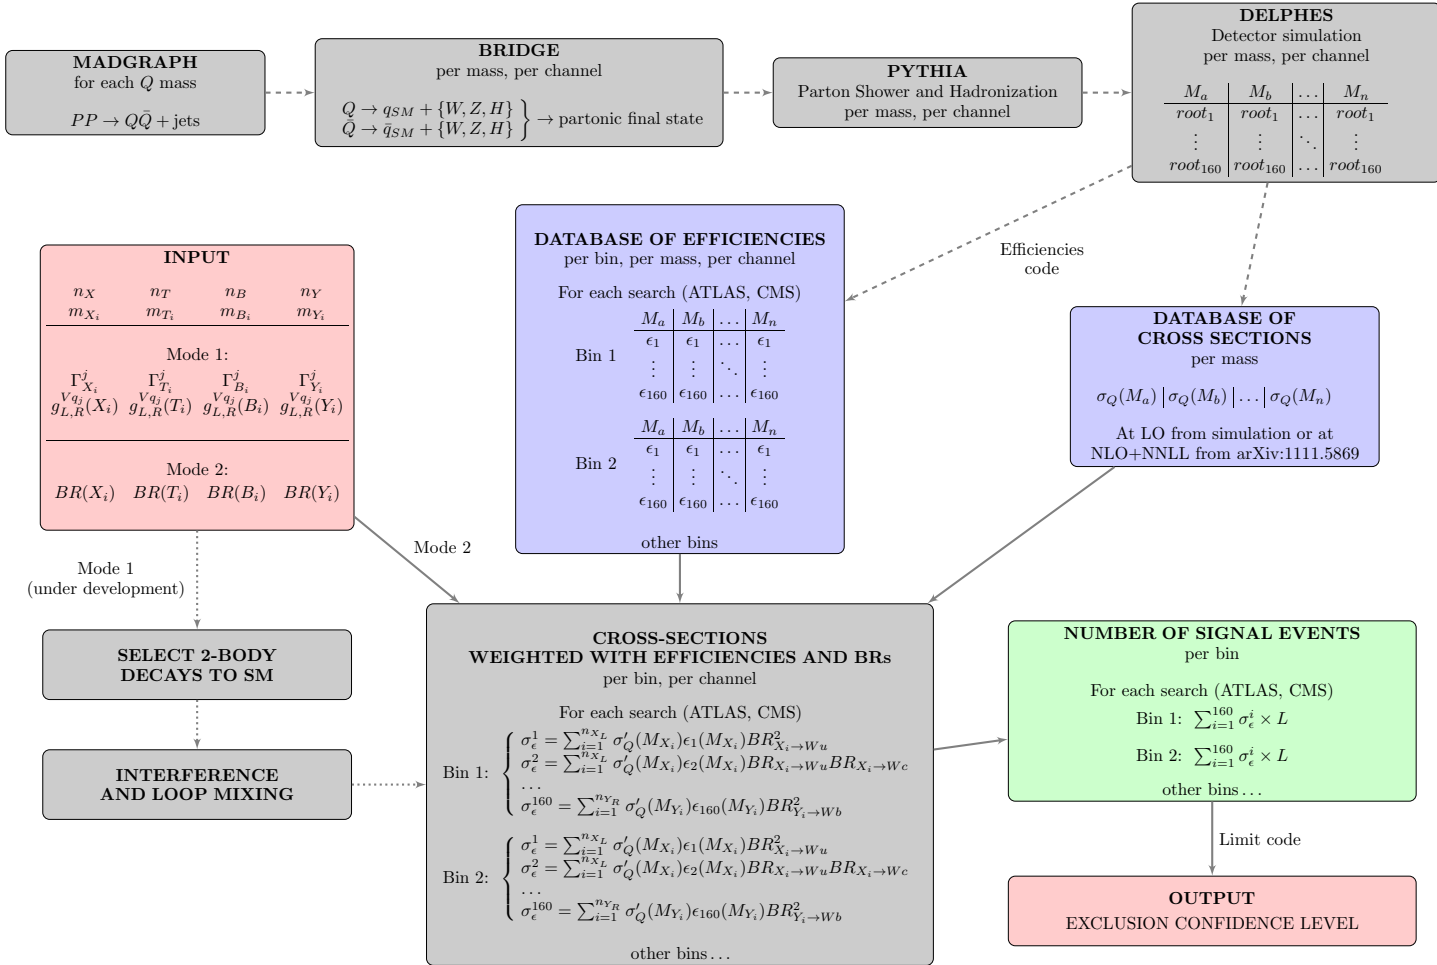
MADGRAPH
for each $Q$ mass

$PP \to Q\bar{Q} + \text{jets}$

BRIDGE
per mass, per channel

$\left.\begin{array}{l} Q \to q_{SM} + \{W,Z,H\} \\ \bar{Q} \to \bar{q}_{SM} + \{W,Z,H\} \end{array}\right\} \to$ partonic final state

PYTHIA
Parton Shower and Hadronization
per mass, per channel

DELPHES
Detector simulation
per mass, per channel

| $M_a$ | $M_b$ | $\dots$ | $M_n$ |
|---|---|---|---|
| $root_1$ | $root_1$ | $\dots$ | $root_1$ |
| $\vdots$ | $\vdots$ | $\ddots$ | $\vdots$ |
| $root_{160}$ | $root_{160}$ | $\dots$ | $root_{160}$ |

Efficiencies code

INPUT

$n_X$ $n_T$ $n_B$ $n_Y$
$m_{X_i}$ $m_{T_i}$ $m_{B_i}$ $m_{Y_i}$

Mode 1:
$\Gamma^j_{X_i}$ $\Gamma^j_{T_i}$ $\Gamma^j_{B_i}$ $\Gamma^j_{Y_i}$
$g^{Vq_j}_{L,R}(X_i)$ $g^{Vq_j}_{L,R}(T_i)$ $g^{Vq_j}_{L,R}(B_i)$ $g^{Vq_j}_{L,R}(Y_i)$

Mode 2:
$BR(X_i)$ $BR(T_i)$ $BR(B_i)$ $BR(Y_i)$

DATABASE OF EFFICIENCIES
per bin, per mass, per channel

For each search (ATLAS, CMS)

Bin 1
| $M_a$ | $M_b$ | $\dots$ | $M_n$ |
|---|---|---|---|
| $\epsilon_1$ | $\epsilon_1$ | $\dots$ | $\epsilon_1$ |
| $\vdots$ | $\vdots$ | $\ddots$ | $\vdots$ |
| $\epsilon_{160}$ | $\epsilon_{160}$ | $\dots$ | $\epsilon_{160}$ |

Bin 2
| $M_a$ | $M_b$ | $\dots$ | $M_n$ |
|---|---|---|---|
| $\epsilon_1$ | $\epsilon_1$ | $\dots$ | $\epsilon_1$ |
| $\vdots$ | $\vdots$ | $\ddots$ | $\vdots$ |
| $\epsilon_{160}$ | $\epsilon_{160}$ | $\dots$ | $\epsilon_{160}$ |

other bins

DATABASE OF CROSS SECTIONS
per mass

$\sigma_Q(M_a) \,|\, \sigma_Q(M_b) \,|\, \dots \,|\, \sigma_Q(M_n)$

At LO from simulation or at NLO+NNLL from arXiv:1111.5869

Mode 2

Mode 1
(under development)

SELECT 2-BODY DECAYS TO SM

INTERFERENCE AND LOOP MIXING

CROSS-SECTIONS
WEIGHTED WITH EFFICIENCIES AND BRs
per bin, per channel

For each search (ATLAS, CMS)

Bin 1: $\begin{cases} \sigma^1_\epsilon = \sum_{i=1}^{n_{X_L}} \sigma'_Q(M_{X_i})\epsilon_1(M_{X_i})BR^2_{X_i\to Wu} \\ \sigma^2_\epsilon = \sum_{i=1}^{n_{X_L}} \sigma'_Q(M_{X_i})\epsilon_2(M_{X_i})BR_{X_i\to Wu}BR_{X_i\to Wc} \\ \dots \\ \sigma^{160}_\epsilon = \sum_{i=1}^{n_{Y_R}} \sigma'_Q(M_{Y_i})\epsilon_{160}(M_{Y_i})BR^2_{Y_i\to Wb} \end{cases}$

Bin 2: $\begin{cases} \sigma^1_\epsilon = \sum_{i=1}^{n_{X_L}} \sigma'_Q(M_{X_i})\epsilon_1(M_{X_i})BR^2_{X_i\to Wu} \\ \sigma^2_\epsilon = \sum_{i=1}^{n_{X_L}} \sigma'_Q(M_{X_i})\epsilon_2(M_{X_i})BR_{X_i\to Wu}BR_{X_i\to Wc} \\ \dots \\ \sigma^{160}_\epsilon = \sum_{i=1}^{n_{Y_R}} \sigma'_Q(M_{Y_i})\epsilon_{160}(M_{Y_i})BR^2_{Y_i\to Wb} \end{cases}$

other bins . . .

NUMBER OF SIGNAL EVENTS
per bin

For each search (ATLAS, CMS)
Bin 1: $\sum_{i=1}^{160} \sigma^i_\epsilon \times L$
Bin 2: $\sum_{i=1}^{160} \sigma^i_\epsilon \times L$
other bins . . .

Limit code

OUTPUT
EXCLUSION CONFIDENCE LEVEL